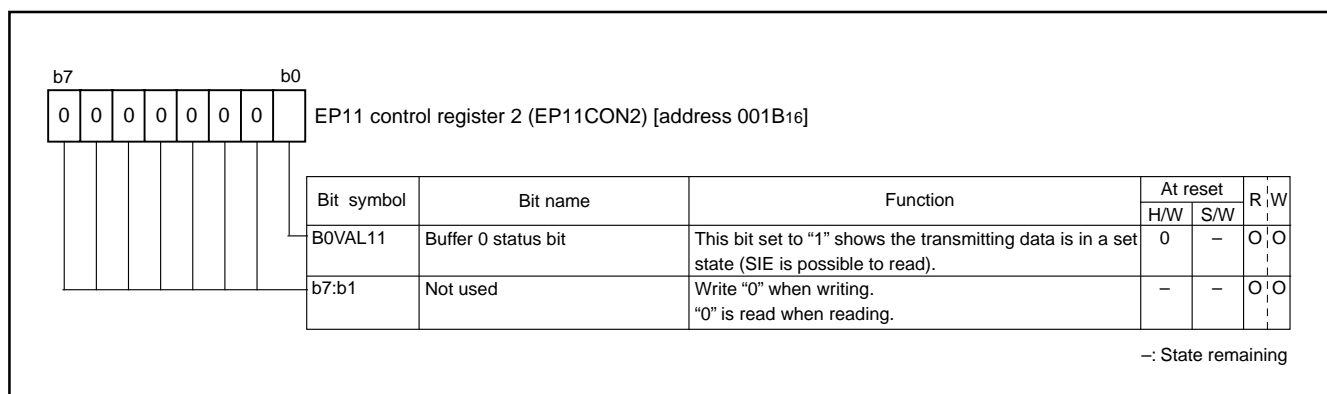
b7 b0

| 0 | 0 | 0 | 0 | 0 | 0 | 0 |  |
|---|---|---|---|---|---|---|---|

EP11 control register 2 (EP11CON2) [address 001B$_{16}$]

| Bit symbol | Bit name | Function | At reset H/W | At reset S/W | R | W |
|---|---|---|---|---|---|---|
| B0VAL11 | Buffer 0 status bit | This bit set to "1" shows the transmitting data is in a set state (SIE is possible to read). | 0 | – | O | O |
| b7:b1 | Not used | Write "0" when writing. "0" is read when reading. | – | – | O | O |

–: State remaining